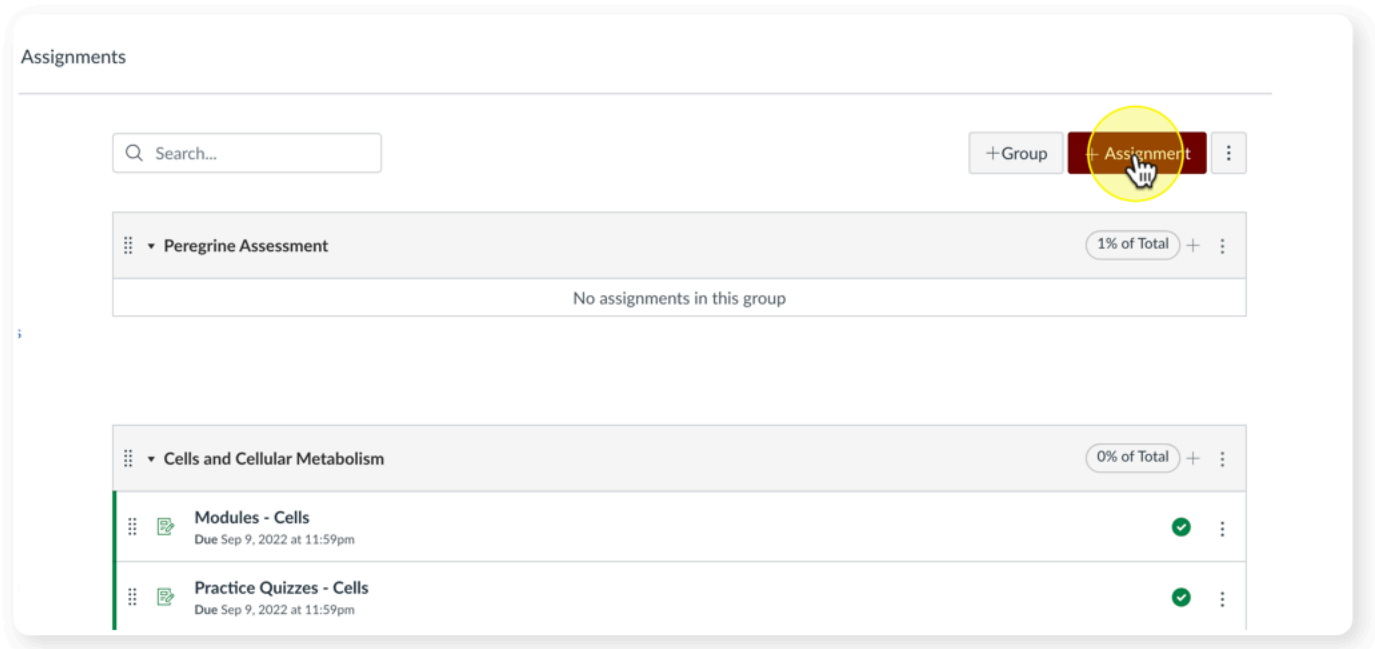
Assignments

Search...

+Group

+ Assignment

Peregrine Assessment

1% of Total

No assignments in this group

Cells and Cellular Metabolism

0% of Total

Modules - Cells
Due Sep 9, 2022 at 11:59pm

Practice Quizzes - Cells
Due Sep 9, 2022 at 11:59pm